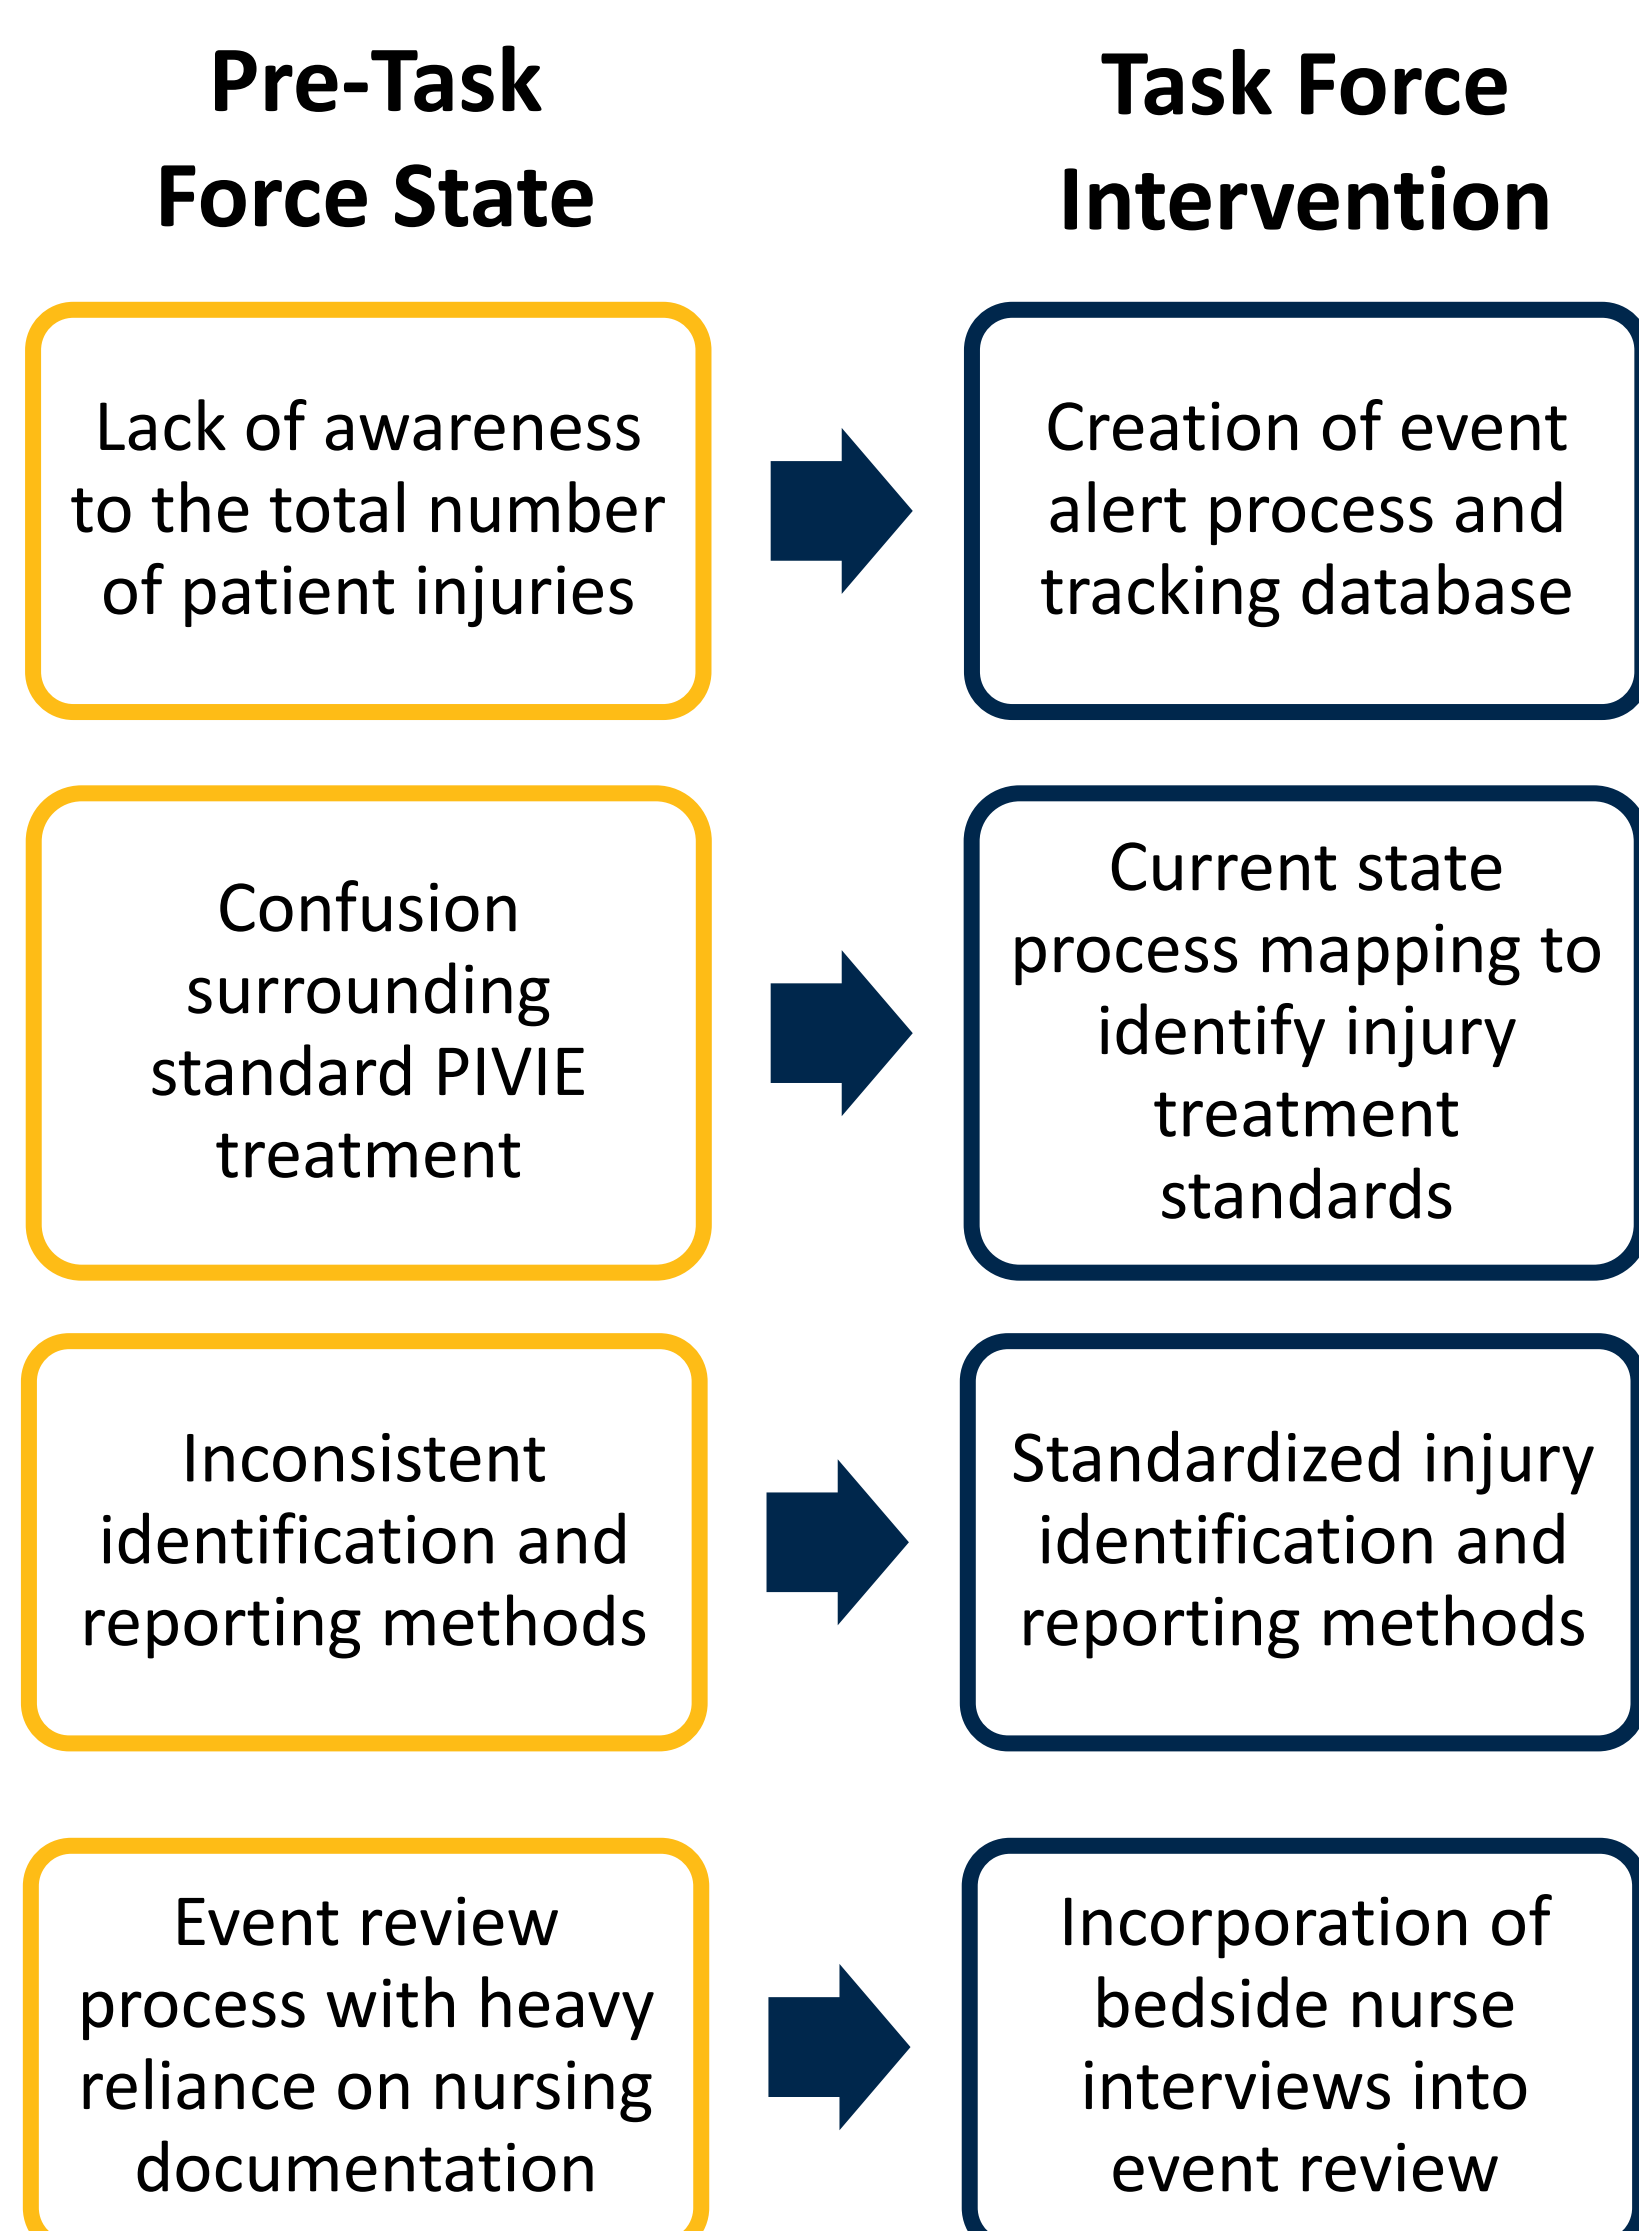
Pre-Task Force State

Task Force Intervention

Lack of awareness to the total number of patient injuries

Creation of event alert process and tracking database

Confusion surrounding standard PIVIE treatment

Current state process mapping to identify injury treatment standards

Inconsistent identification and reporting methods

Standardized injury identification and reporting methods

Event review process with heavy reliance on nursing documentation

Incorporation of bedside nurse interviews into event review